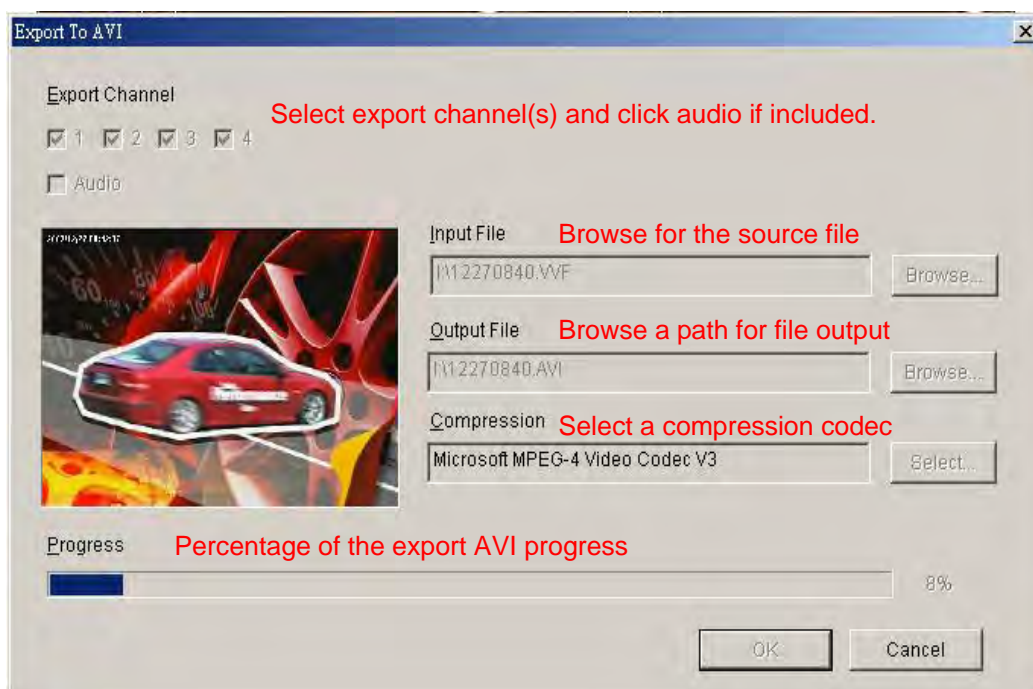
Export To AVI

Export Channel

Select export channel(s) and click audio if included.

1 2 3 4

Audio

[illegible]

Input File

Browse for the source file

I:\12270840.VVF

Browse...

Output File

Browse a path for file output

I:\12270840.AVI

Browse...

Compression

Select a compression codec

Microsoft MPEG-4 Video Codec V3

Select...

Progress

Percentage of the export AVI progress

8%

OK

Cancel